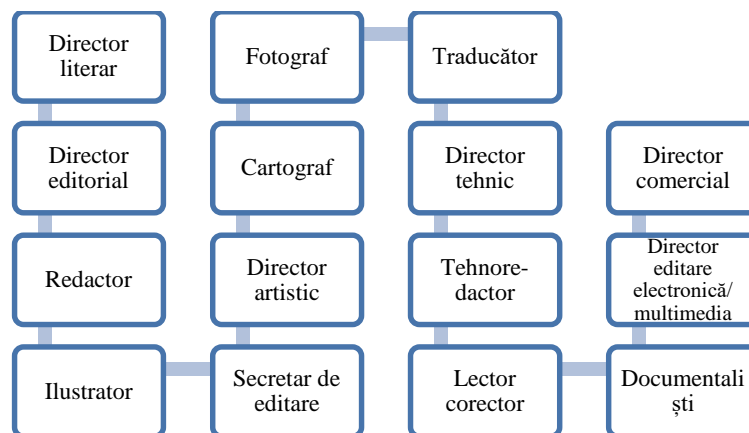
Director literar

Director editorial

Redactor

Ilustrator

Secretar de editare

Director artistic

Cartograf

Fotograf

Traducător

Director tehnic

Tehnoredactor

Lector corector

Documentaliști

Director editare electronică/ multimedia

Director comercial